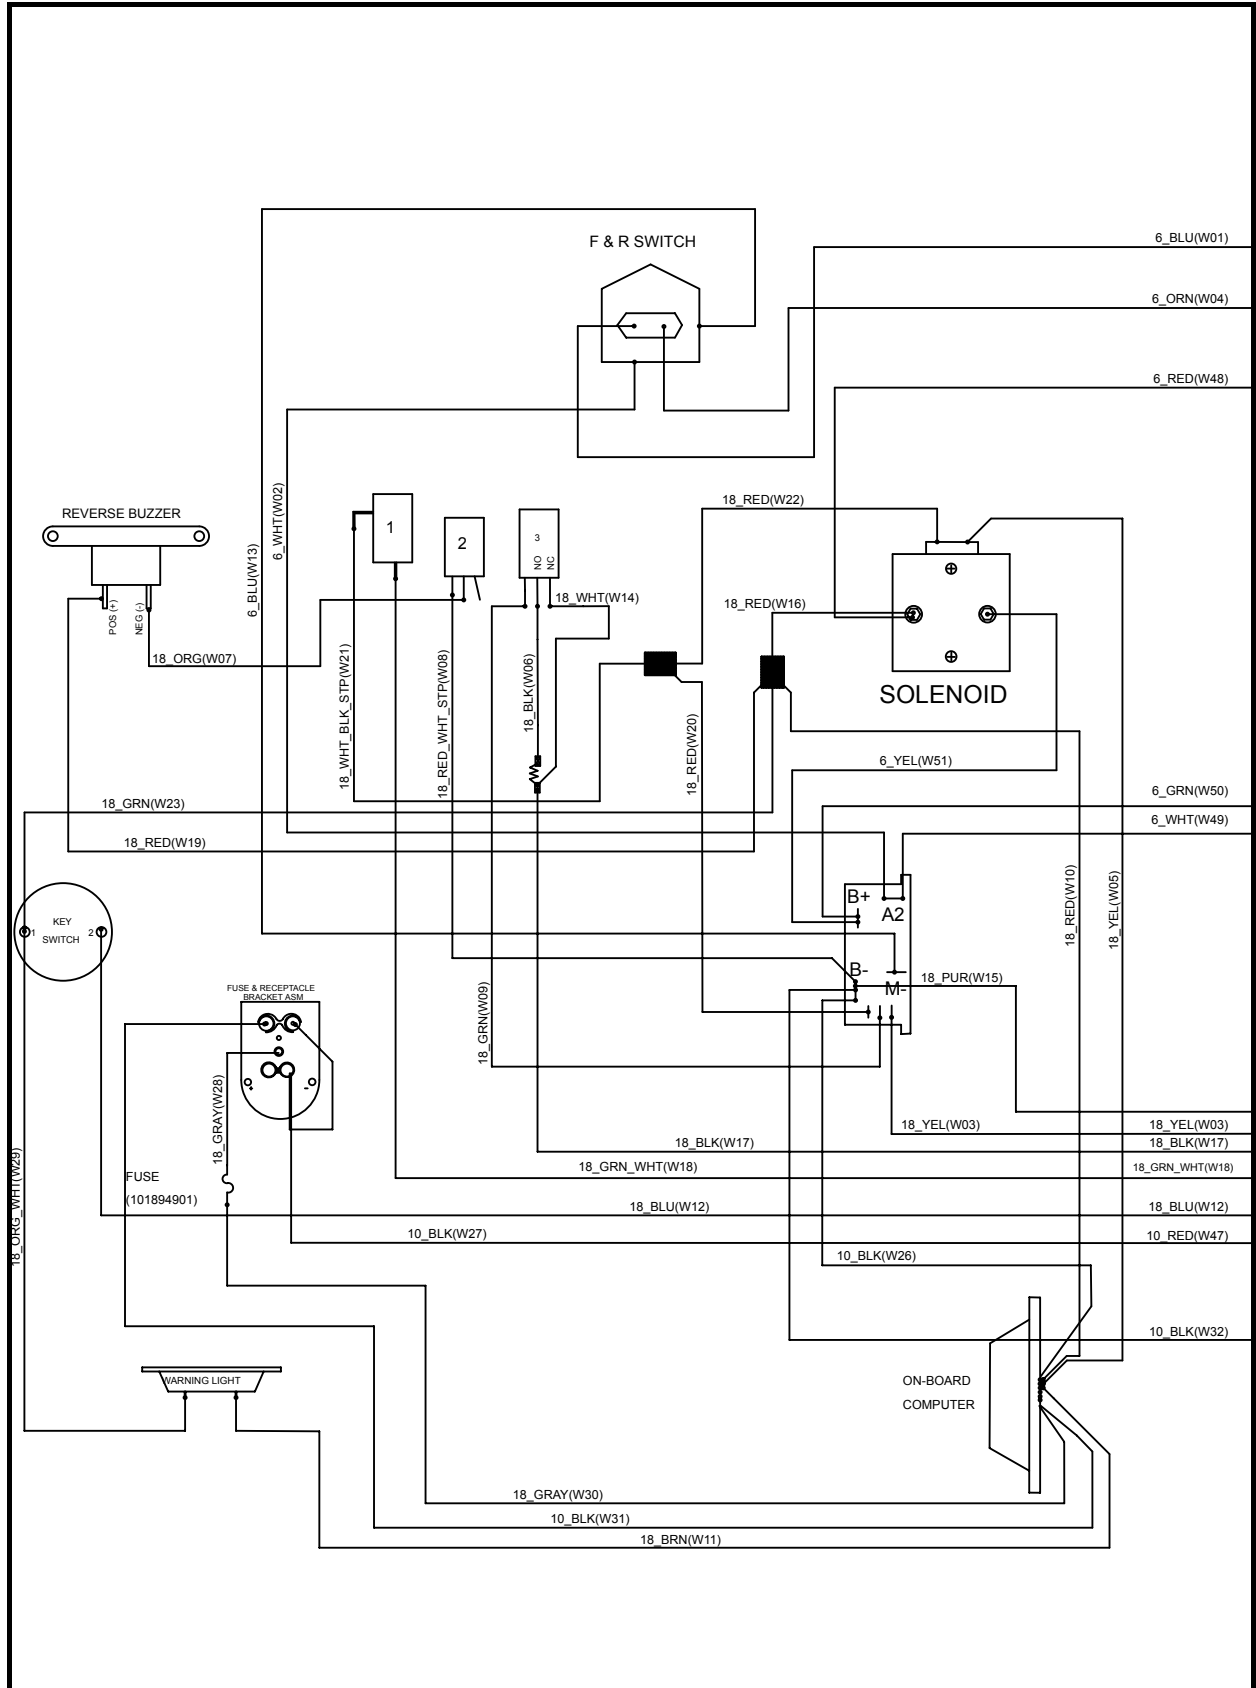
F & R SWITCH

6_BLU(W01)

6_ORN(W04)

6_RED(W48)

REVERSE BUZZER

POS (+)

NEG (-)

18_ORG(W07)

6_BLU(W13)

6_WHT(W02)

1

2

3

NO

NC

18_WHT(W14)

18_RED(W22)

18_RED(W16)

SOLENOID

18_WHT_BLK_STP(W21)

18_RED_WHT_STP(W08)

18_BLK(W06)

18_RED(W20)

6_YEL(W51)

18_GRN(W23)

6_GRN(W50)

18_RED(W19)

6_WHT(W49)

KEY SWITCH

1

2

B+

A2

18_RED(W10)

18_YEL(W05)

B-

18_PUR(W15)

M-

FUSE & RECEPTACLE BRACKET ASM

18_GRN(W09)

18_GRAY(W28)

18_YEL(W03)

18_YEL(W03)

18_BLK(W17)

18_BLK(W17)

18_GRN_WHT(W18)

18_GRN_WHT(W18)

FUSE

(101894901)

18_BLU(W12)

18_BLU(W12)

10_BLK(W27)

10_RED(W47)

18_ORG_WHT(W29)

10_BLK(W26)

10_BLK(W32)

ON-BOARD

COMPUTER

WARNING LIGHT

18_GRAY(W30)

10_BLK(W31)

18_BRN(W11)